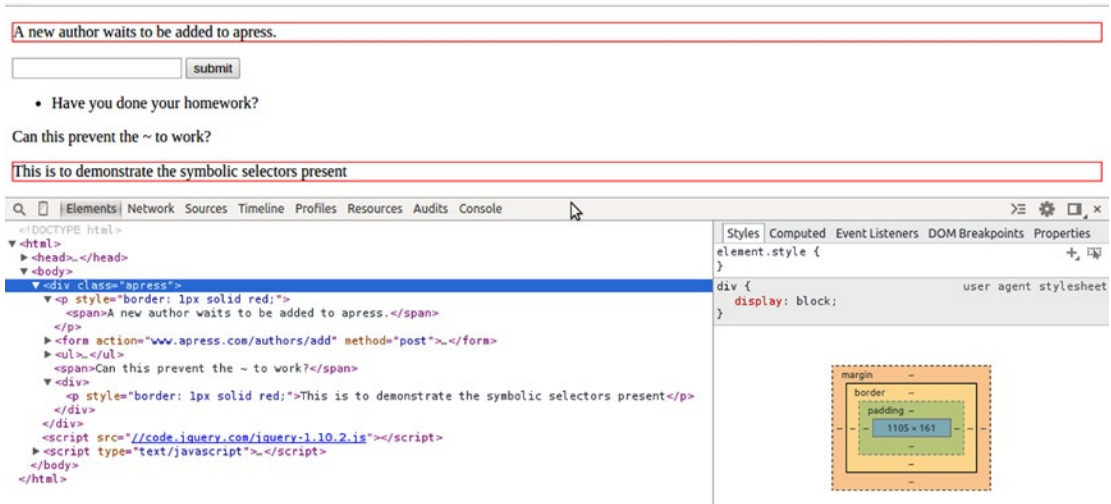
A new author waits to be added to apress.

submit

• Have you done your homework?

Can this prevent the ~ to work?

This is to demonstrate the symbolic selectors present

Elements Network Sources Timeline Profiles Resources Audits Console

<!DOCTYPE html>
▼<html>
▶<head>…</head>
▼<body>
▼<div class="apress">
▼<p style="border: 1px solid red;">
<span>A new author waits to be added to apress.</span>
</p>
▶<form action="www.apress.com/authors/add" method="post">…</form>
▶<ul>…</ul>
<span>Can this prevent the ~ to work?</span>
▼<div>
<p style="border: 1px solid red;">This is to demonstrate the symbolic selectors present</p>
</div>
</div>
<script src="//code.jquery.com/jquery-1.10.2.js"></script>
▶<script type="text/javascript">…</script>
</body>
</html>

Styles Computed Event Listeners DOM Breakpoints Properties

element.style {
}

div { user agent stylesheet
display: block;
}

margin –
border –
padding –
– – – 1105 × 161 – – –
–
–
–